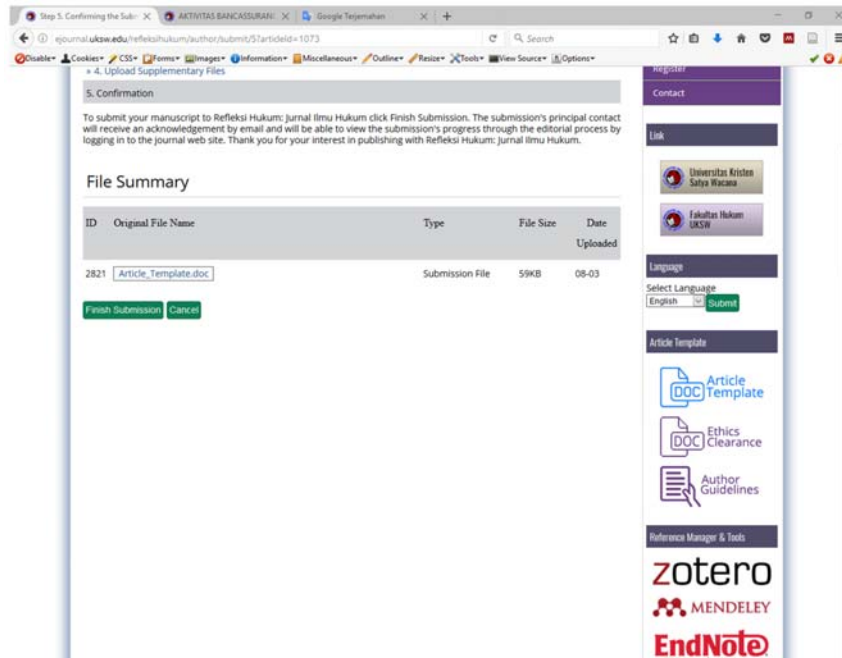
Step 5. Confirming the Subr × | AKTIVITAS BANCASSURAN × | Google Terjemahan × | +

ejournal.uksw.edu/refleksihukum/author/submit/5?articleId=1073

Search

Disable▾ Cookies▾ CSS▾ Forms▾ Images▾ Information▾ Miscellaneous▾ Outline▾ Resize▾ Tools▾ View Source▾ Options▾

» 4. Upload Supplementary Files

5. Confirmation

To submit your manuscript to Refleksi Hukum: Jurnal Ilmu Hukum click Finish Submission. The submission's principal contact will receive an acknowledgement by email and will be able to view the submission's progress through the editorial process by logging in to the journal web site. Thank you for your interest in publishing with Refleksi Hukum: Jurnal Ilmu Hukum.

File Summary

| ID | Original File Name | Type | File Size | Date Uploaded |
|---|---|---|---|---|
| 2821 | Article_Template.doc | Submission File | 59KB | 08-03 |

Finish Submission Cancel

Register

Contact

Link

Universitas Kristen Satya Wacana

Fakultas Hukum UKSW

Language

Select Language
English Submit

Article Template

DOC Article Template

DOC Ethics Clearance

Author Guidelines

Reference Manager & Tools

zotero

MENDELEY

EndNote